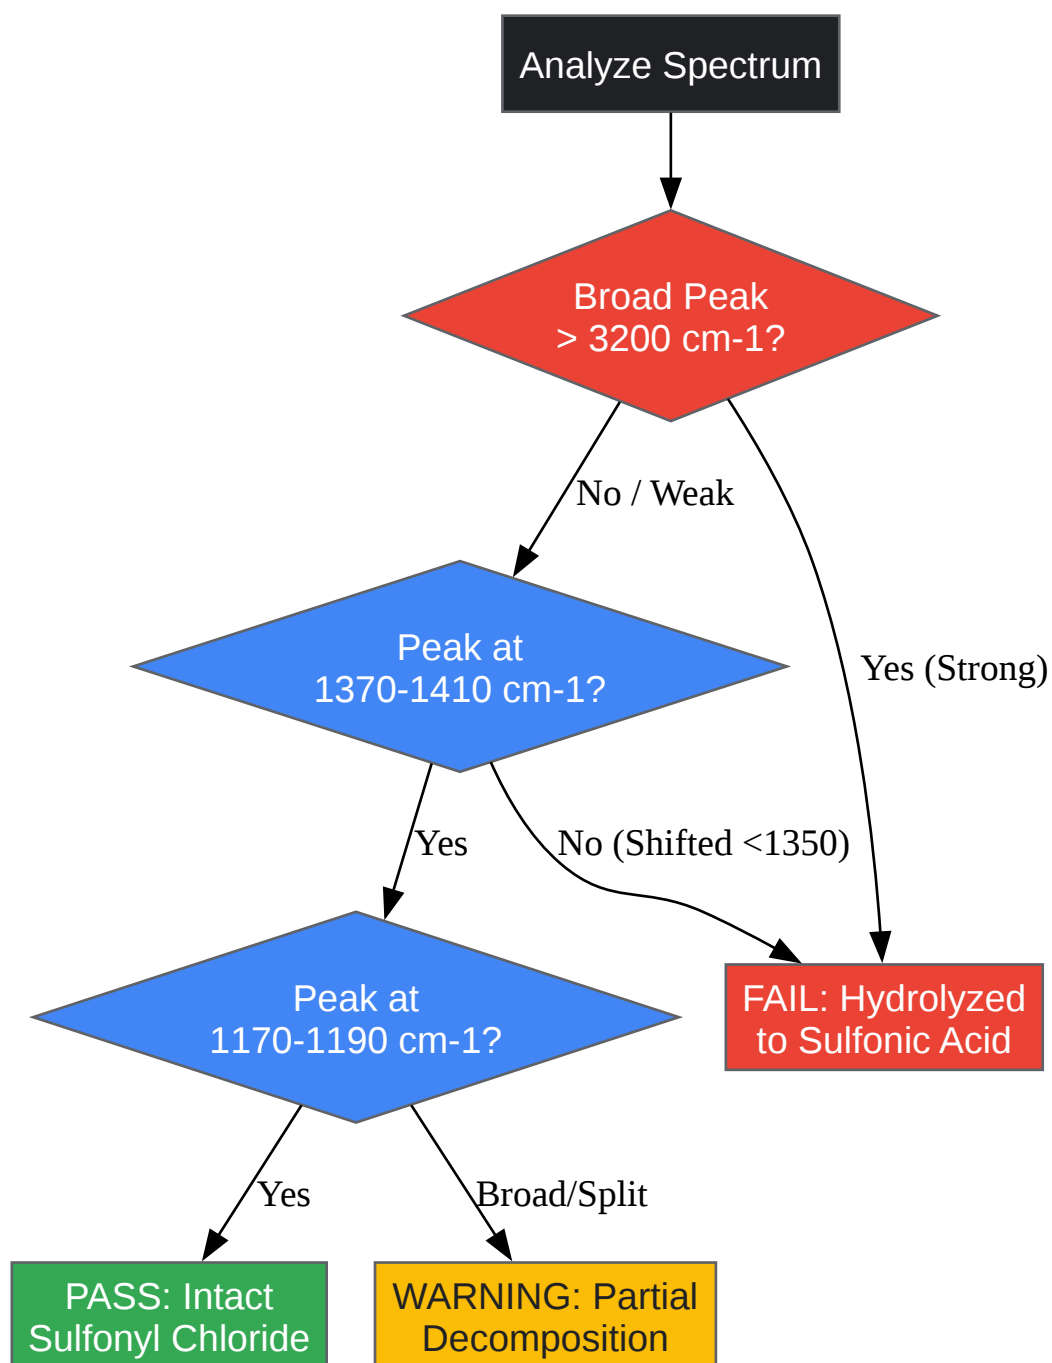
Analyze Spectrum

Broad Peak
> 3200 cm-1?

No / Weak

Yes (Strong)

Peak at
1370-1410 cm-1?

Yes

No (Shifted <1350)

Peak at
1170-1190 cm-1?

FAIL: Hydrolyzed
to Sulfonic Acid

Yes

Broad/Split

PASS: Intact
Sulfonyl Chloride

WARNING: Partial
Decomposition